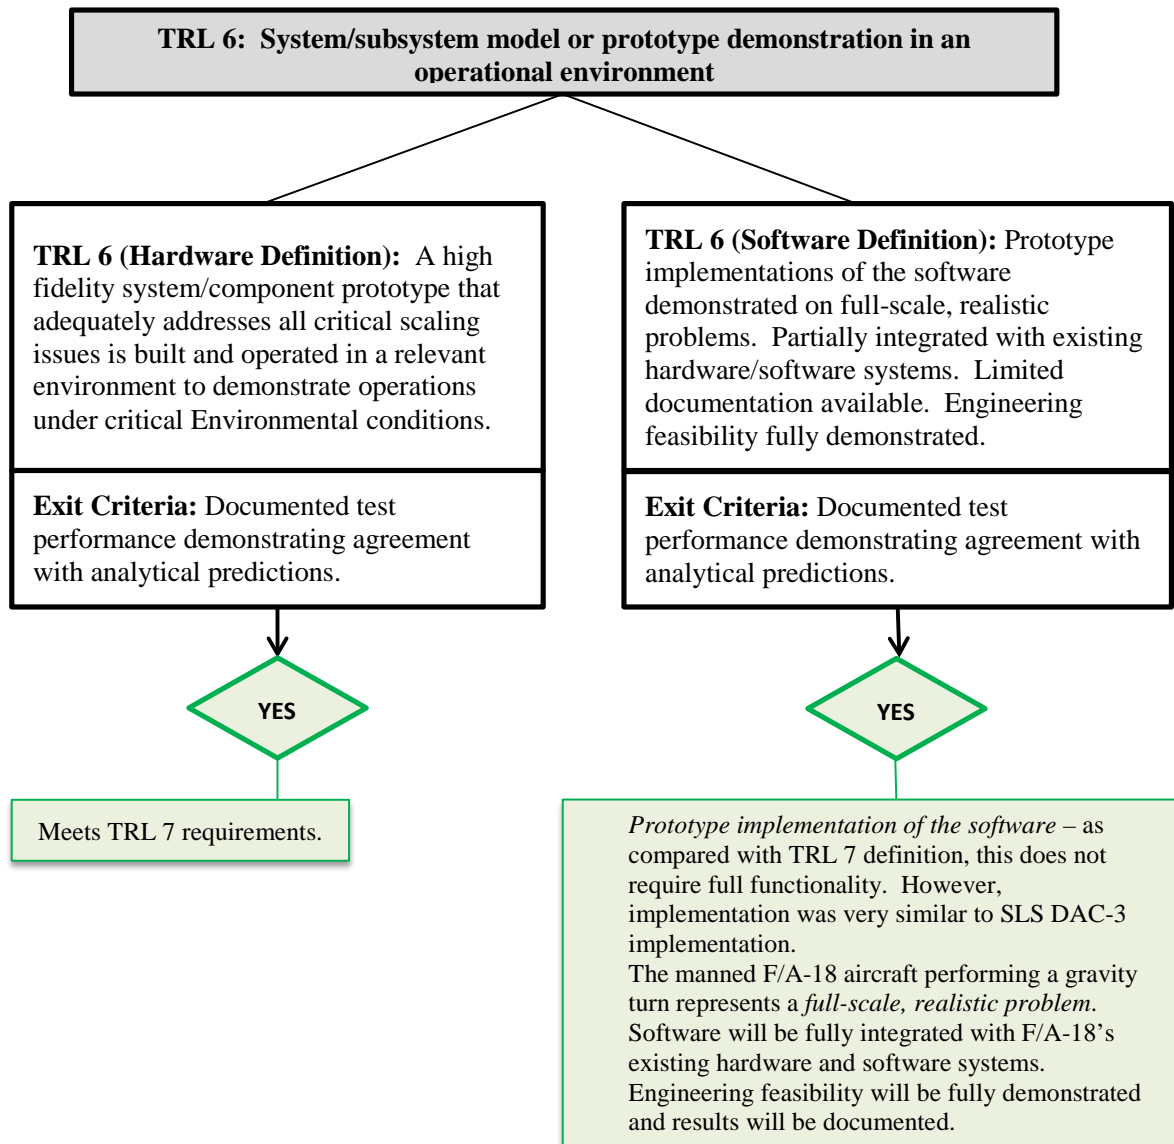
TRL 6: System/subsystem model or prototype demonstration in an operational environment

TRL 6 (Hardware Definition): A high fidelity system/component prototype that adequately addresses all critical scaling issues is built and operated in a relevant environment to demonstrate operations under critical Environmental conditions.

Exit Criteria: Documented test performance demonstrating agreement with analytical predictions.

YES

Meets TRL 7 requirements.

TRL 6 (Software Definition): Prototype implementations of the software demonstrated on full-scale, realistic problems. Partially integrated with existing hardware/software systems. Limited documentation available. Engineering feasibility fully demonstrated.

Exit Criteria: Documented test performance demonstrating agreement with analytical predictions.

YES

Prototype implementation of the software – as compared with TRL 7 definition, this does not require full functionality. However, implementation was very similar to SLS DAC-3 implementation.
The manned F/A-18 aircraft performing a gravity turn represents a full-scale, realistic problem.
Software will be fully integrated with F/A-18's existing hardware and software systems.
Engineering feasibility will be fully demonstrated and results will be documented.